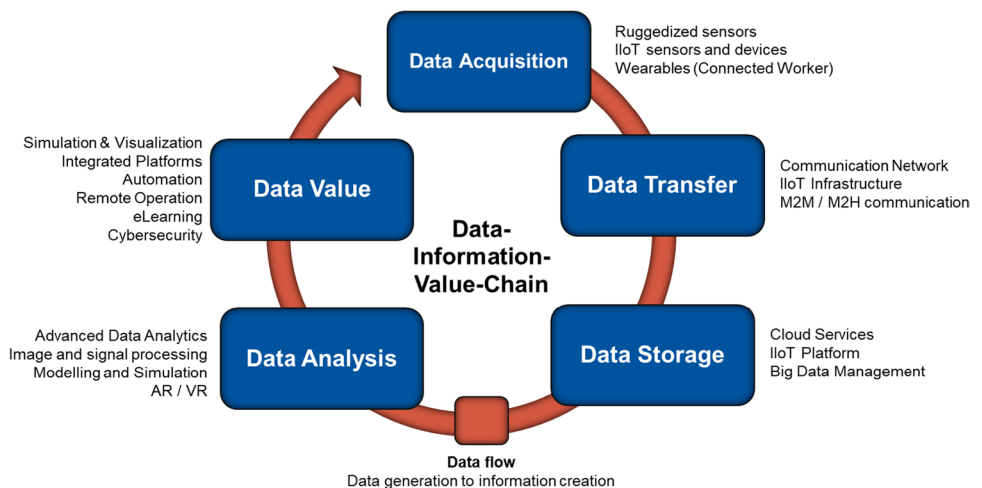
Data Acquisition

Ruggedized sensors
IIoT sensors and devices
Wearables (Connected Worker)

Simulation & Visualization
Integrated Platforms
Automation
Remote Operation
eLearning
Cybersecurity

Data Value

Data Transfer

Communication Network
IIoT Infrastructure
M2M / M2H communication

Data-Information-Value-Chain

Advanced Data Analytics
Image and signal processing
Modelling and Simulation
AR / VR

Data Analysis

Data Storage

Cloud Services
IIoT Platform
Big Data Management

Data flow
Data generation to information creation